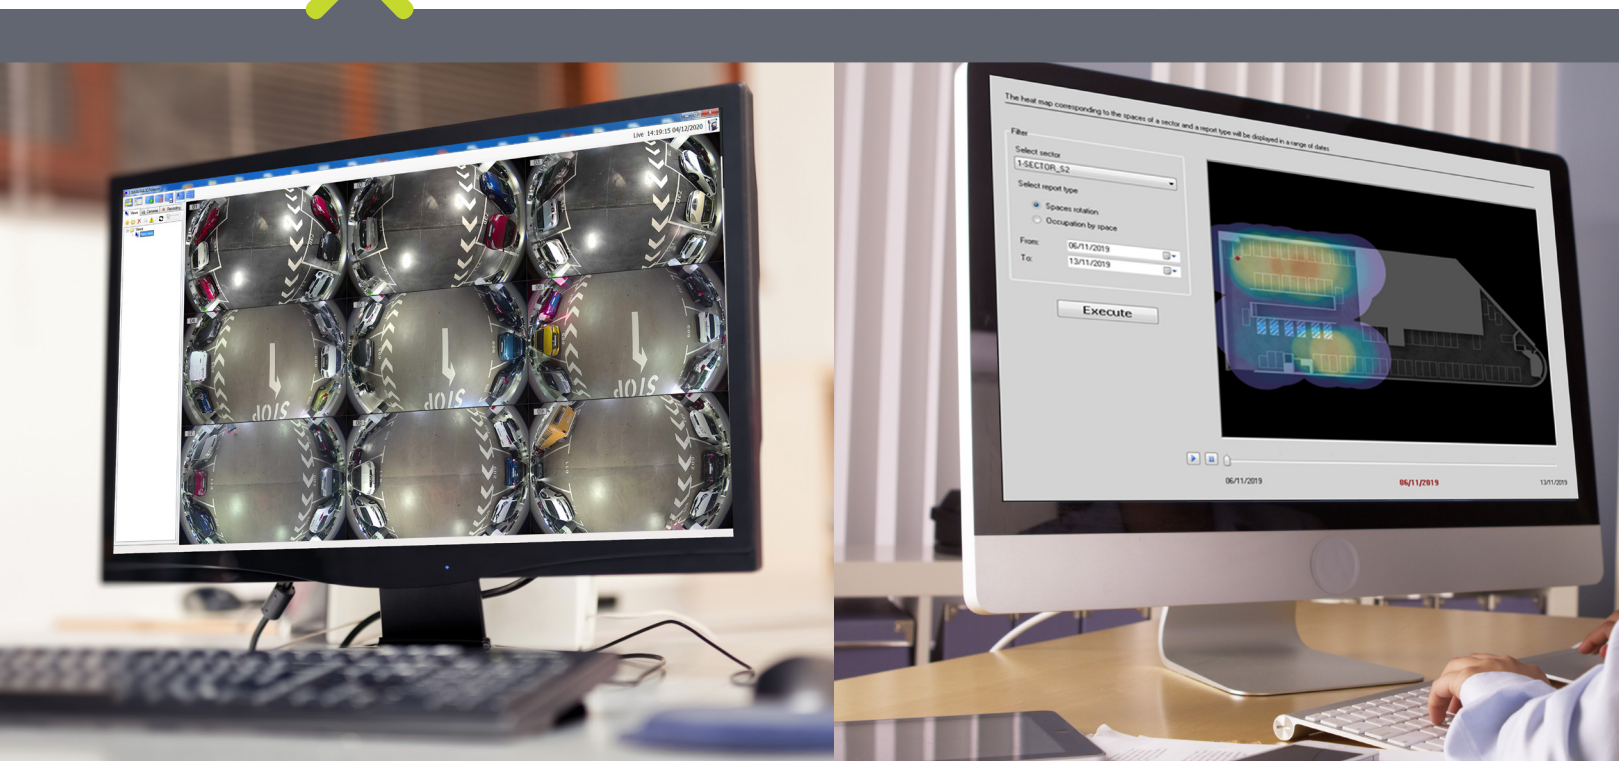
Live 14:19:15 04/12/2020

STOP

STOP

STOP

The heat map corresponding to the spaces of a sector and a report type will be displayed in a range of dates

Filter

Select sector

1-SECTOR_S2

Select report type

Spaces rotation

Occupation by space

From: 06/11/2019

To: 13/11/2019

Execute

06/11/2019

06/11/2019

13/11/2019